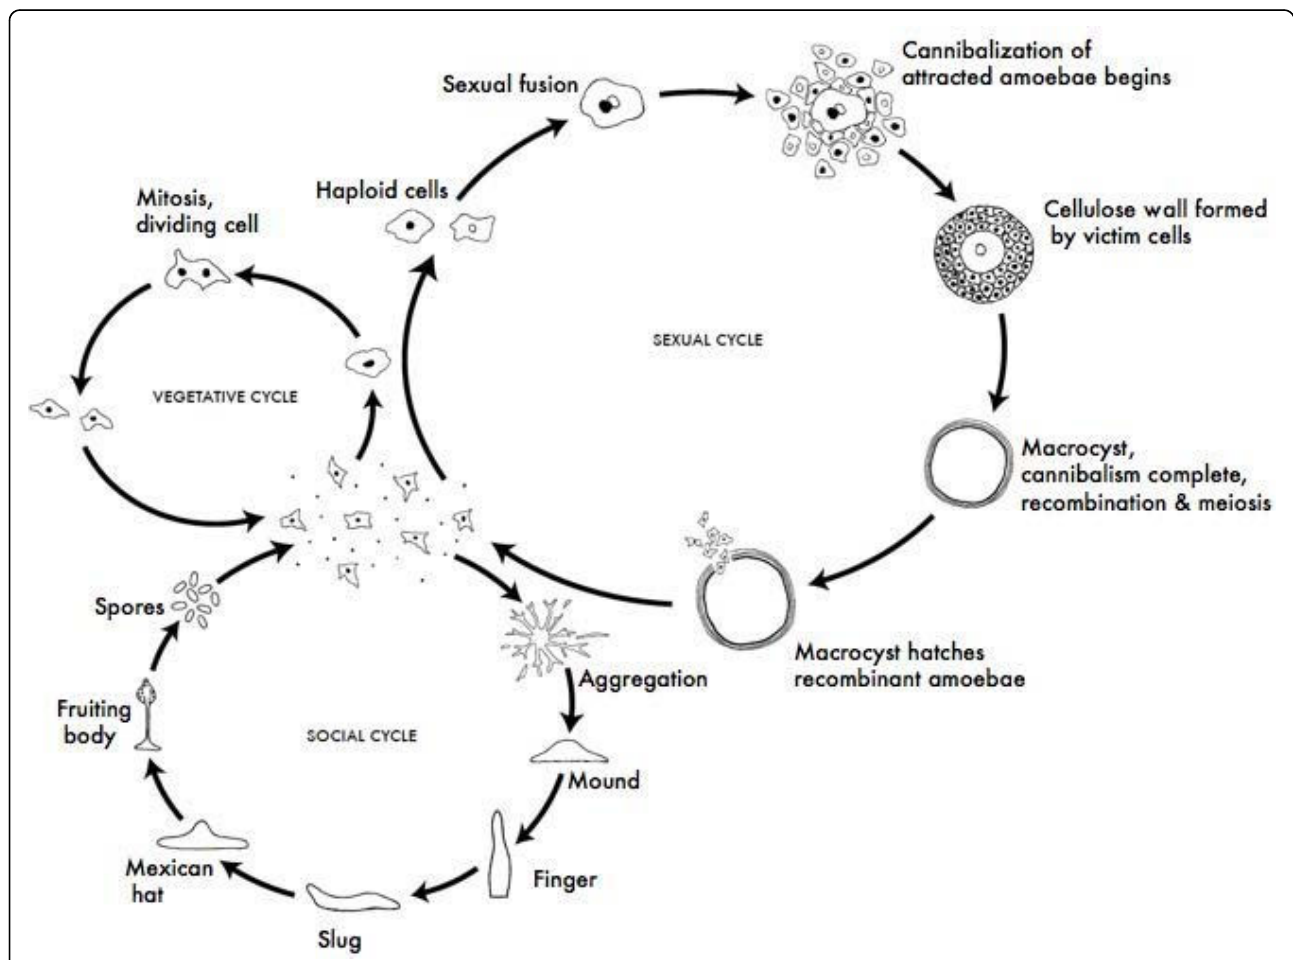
Sexual fusion

Cannibalization of attracted amoebae begins

Haploid cells

Mitosis, dividing cell

Cellulose wall formed by victim cells

SEXUAL CYCLE

VEGETATIVE CYCLE

Macrocyst, cannibalism complete, recombination & meiosis

Spores

Aggregation

Macrocyst hatches recombinant amoebae

Fruiting body

SOCIAL CYCLE

Mound

Finger

Mexican hat

Slug